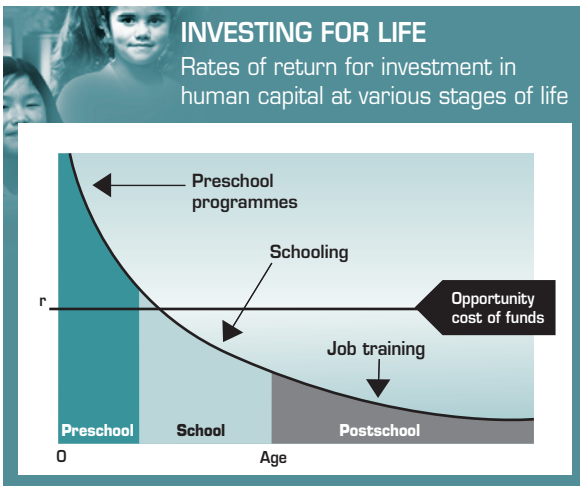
INVESTING FOR LIFE

Rates of return for investment in human capital at various stages of life

Preschool programmes

Schooling

r

Opportunity cost of funds

Job training

Preschool

School

Postschool

0

Age